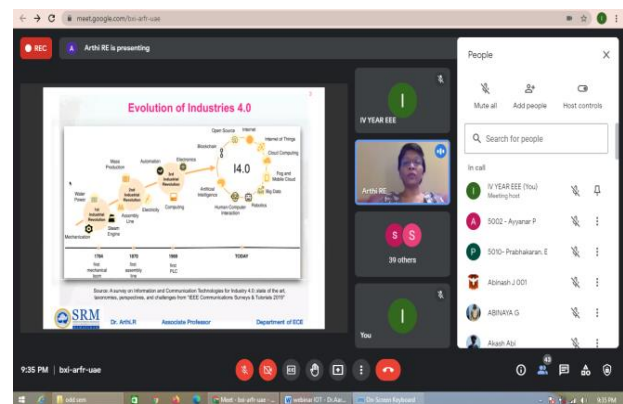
meet.google.com/bxi-afrr-uae

REC

Arthi RE is presenting

Evolution of Industries 4.0

Open Source
Internet
Internet of Things
Blockchain
Cloud Computing
Mass Production
Automation
Electronics
I4.0
Fog and Mobile Cloud
Big Data
Water Power
2nd Industrial Revolution
3rd Industrial Revolution
Artificial Intelligence
1st Industrial Revolution
Assembly Line
Electricity
Computing
Human Computer Interaction
Robotics
Steam Engine
Mechanization

1784 first mechanical loom
1870 first assembly line
1969 first PLC
TODAY

Source: A survey on Information and Communication Technologies for Industry 4.0: state of the art, taxonomies, perspectives, and challenges from "IEEE Communications Surveys & Tutorials 2019"

SRM

Dr. Arthi.R
Associate Professor
Department of ECE

IV YEAR EEE

Arthi RE

S S
39 others

You

People

Mute all
Add people
Host controls

Search for people

In call

IV YEAR EEE (You)
Meeting host

5002 - Ayyanar P

5010- Prabhakaran. E

Abinash J 001

ABINAYA G

Akash Abi

9:35 PM | bxi-afrr-uae

43

Meet - bxi-afrr-uae
webinar IOT - Dr.Aar...
On-Screen Keyboard
9:35 PM